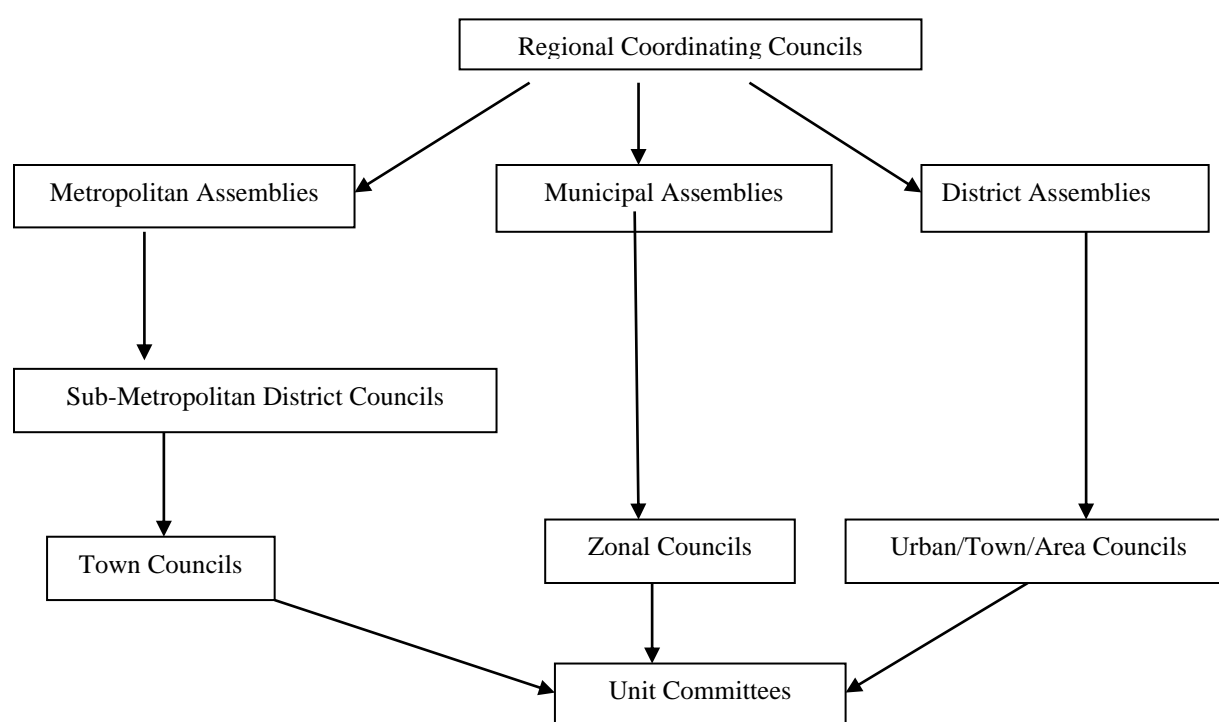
Regional Coordinating Councils

Metropolitan Assemblies

Municipal Assemblies

District Assemblies

Sub-Metropolitan District Councils

Town Councils

Zonal Councils

Urban/Town/Area Councils

Unit Committees